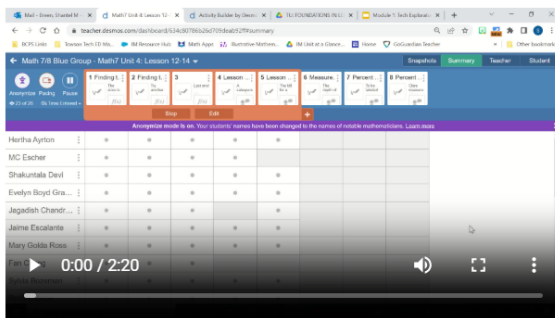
Mail - Green, Shantel M · Math7 Unit 4: Lesson 12- · Activity Builder by Desmos · TU FOUNDATIONS IN LI · Module 1: Tech Explanat

teacher.desmos.com/dashboard/634c8078 6b26d709deab5?f=summary

BCPS Links · Towson Tech Ed Ma... · IM Resource Hub · Math Apps · Illustrative Mathema... · IM Unit at a Glance... · Home · GoGuardian Teacher · Other bookmarks

Math 7/8 Blue Group - Math7 Unit 4: Lesson 12-14

Snapshots · Summary · Teacher · Student

Anonymize · Pacing · Pause

1 Finding t... · 2 Finding t... · 3 · 4 Lesson ... · 5 Lesson ... · 6 Measure... · 7 Percent ... · 8 Percent ...

Stop · Edit

Anonymize mode is on. Your students' names have been changed to the names of notable mathematicians. Learn more

Hertha Ayrton
MC Escher
Shakuntala Devi
Evelyn Boyd Gra...
Jagadish Chandr...
Jaime Escalante
Mary Golda Ross
Fan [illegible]

0:00 / 2:20